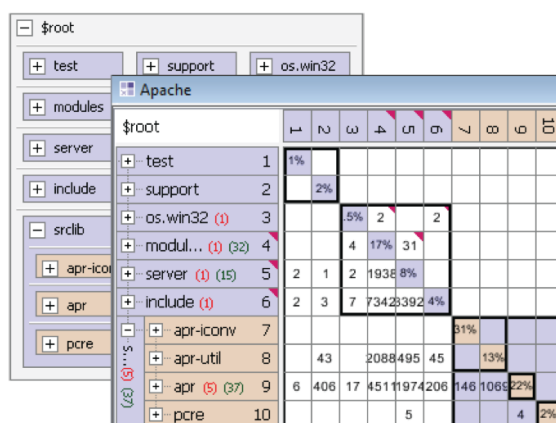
$root
test
support
os.win32
modules
server
include
srclib
apr-iconv
apr
pcre

Apache
$root

| | | 1 | 2 | 3 | 4 | 5 | 6 | 7 | 8 | 9 | 10 |
|---|---|---|---|---|---|---|---|---|---|---|---|
| test | 1 | 1% | | | | | | | | | |
| support | 2 | | 2% | | | | | | | | |
| os.win32 (1) | 3 | | | .5% | 2 | | 2 | | | | |
| modul... (1) (32) | 4 | | | 4 | 17% | 31 | | | | | |
| server (1) (15) | 5 | 2 | 1 | 2 | 1938 | 8% | | | | | |
| include (1) | 6 | 2 | 3 | 7 | 7342 | 3392 | 4% | | | | |
| apr-iconv | 7 | | | | | | | 31% | | | |
| apr-util | 8 | | 43 | | 2088 | 495 | 45 | | 13% | | |
| apr (5) (37) | 9 | 6 | 406 | 17 | 4511 | 1974 | 206 | 146 | 1069 | 22% | |
| pcre | 10 | | | | | 5 | | | | 4 | 2% |

s... (5) (37)